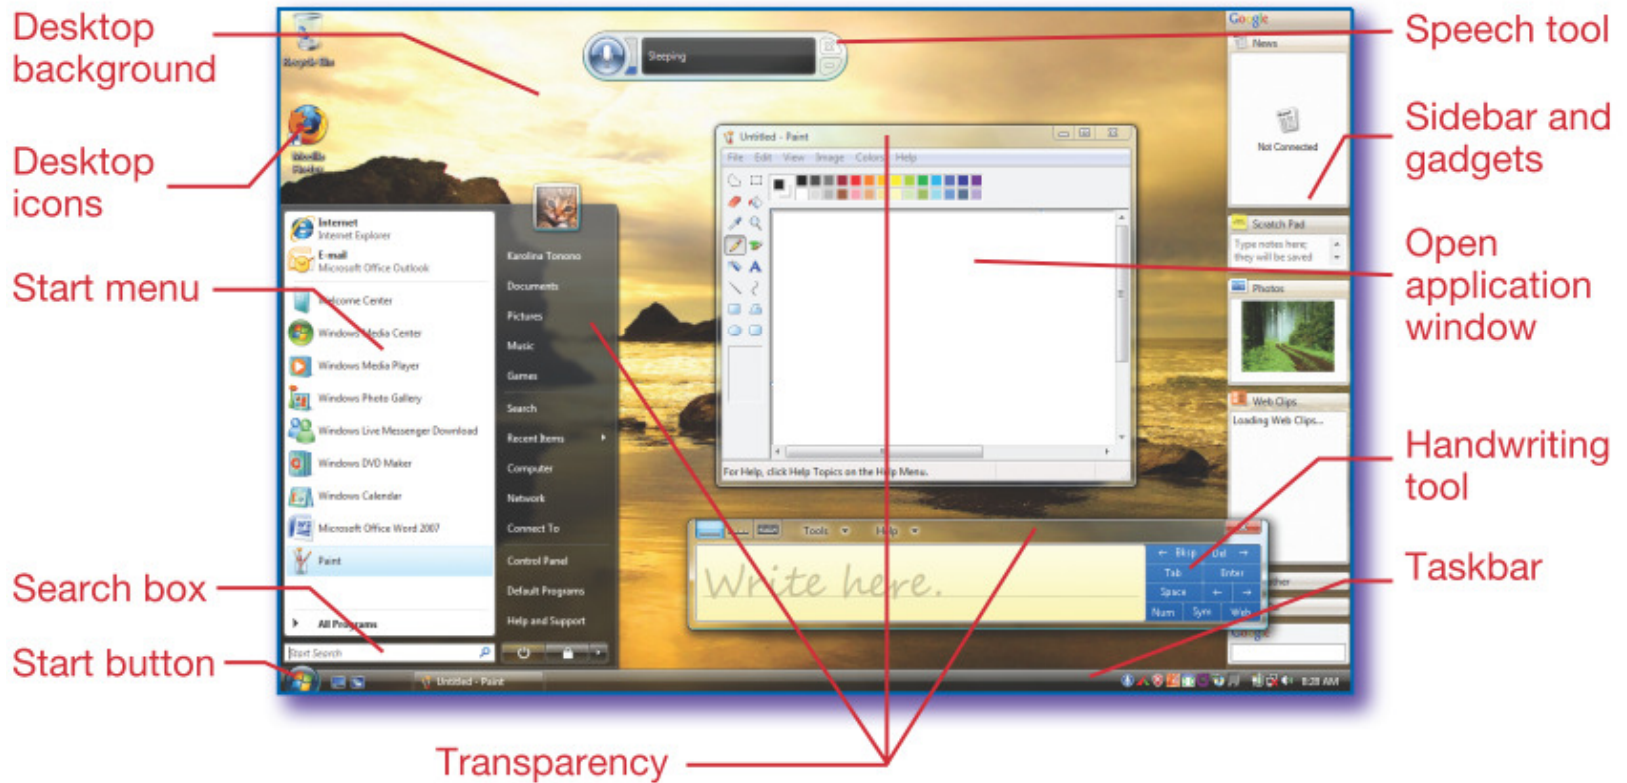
Desktop background

Desktop icons

Start menu

Search box

Start button

Speech tool

Sidebar and gadgets

Open application window

Handwriting tool

Taskbar

Transparency

Recycle Bin

Mozilla Firefox

Sleeping

Google

News

Not Connected

Scratch Pad

Type notes here; they will be saved

Photos

Web Clips

Loading Web Clips...

Untitled - Paint

File Edit View Image Colors Help

For Help, click Help Topics on the Help Menu.

Internet
Internet Explorer

E-mail
Microsoft Office Outlook

Welcome Center

Windows Media Center

Windows Media Player

Windows Photo Gallery

Windows Live Messenger Download

Windows DVD Maker

Windows Calendar

Microsoft Office Word 2007

Paint

All Programs

Start Search

Karolina Tonono

Documents

Pictures

Music

Games

Search

Recent Items

Computer

Network

Connect To

Control Panel

Default Programs

Help and Support

Tools Help

Write here.

Bksp Del Tab Enter Space Num Sym Web

Untitled - Paint

8:38 AM